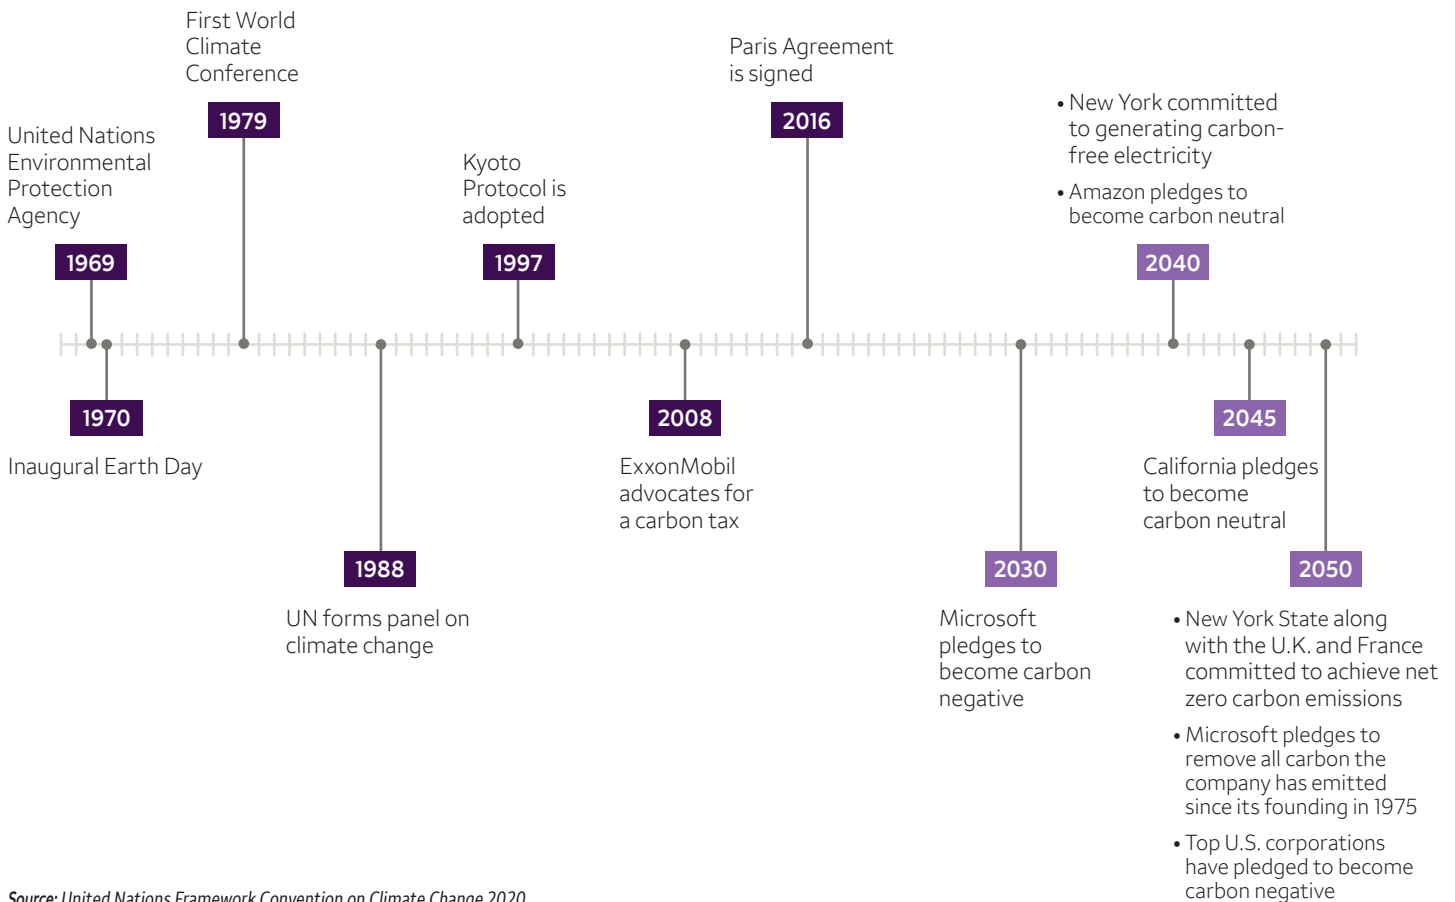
First World Climate Conference

1979

United Nations Environmental Protection Agency

1969

Kyoto Protocol is adopted

1997

Paris Agreement is signed

2016

• New York committed to generating carbon-free electricity

• Amazon pledges to become carbon neutral

2040

1970

Inaugural Earth Day

1988

UN forms panel on climate change

2008

ExxonMobil advocates for a carbon tax

2030

Microsoft pledges to become carbon negative

2045

California pledges to become carbon neutral

2050

• New York State along with the U.K. and France committed to achieve net zero carbon emissions

• Microsoft pledges to remove all carbon the company has emitted since its founding in 1975

• Top U.S. corporations have pledged to become carbon negative

Source: United Nations Framework Convention on Climate Change 2020